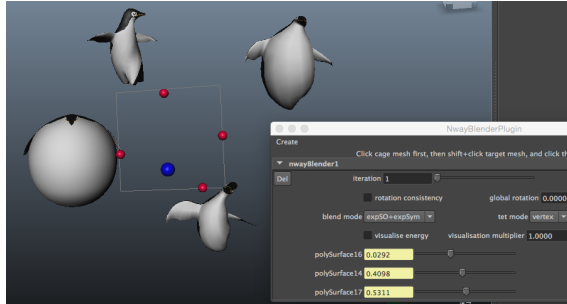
NwayBlenderPlugin

Create

Click cage mesh first, then shift+click target mesh, and click th

nwayBlender1

Del

iteration 1

rotation consistency

global rotation 0.0000

blend mode expSO+expSym

tet mode vertex

visualise energy

visualisation multiplier 1.0000

polySurface16 0.0292

polySurface14 0.4098

polySurface17 0.5311